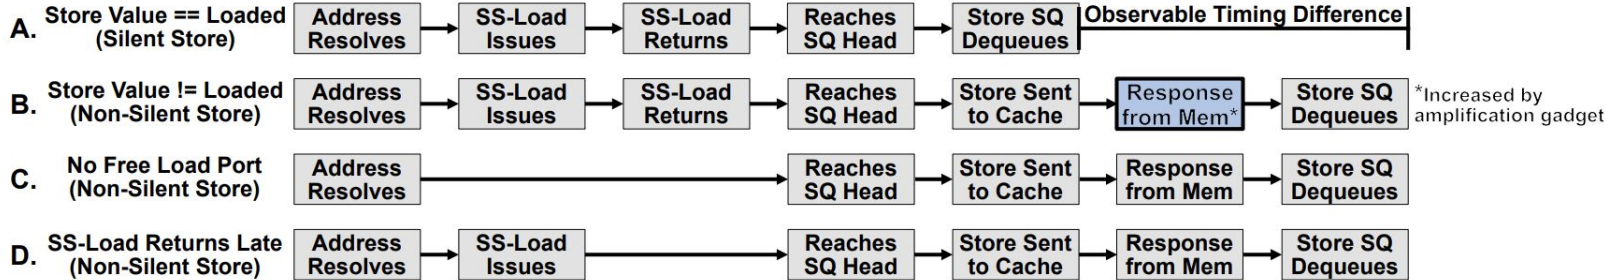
A. Store Value == Loaded (Silent Store)
Address Resolves
SS-Load Issues
SS-Load Returns
Reaches SQ Head
Store SQ Dequeues
Observable Timing Difference

B. Store Value != Loaded (Non-Silent Store)
Address Resolves
SS-Load Issues
SS-Load Returns
Reaches SQ Head
Store Sent to Cache
Response from Mem*
Store SQ Dequeues
*Increased by amplification gadget

C. No Free Load Port (Non-Silent Store)
Address Resolves
Reaches SQ Head
Store Sent to Cache
Response from Mem
Store SQ Dequeues

D. SS-Load Returns Late (Non-Silent Store)
Address Resolves
SS-Load Issues
Reaches SQ Head
Store Sent to Cache
Response from Mem
Store SQ Dequeues